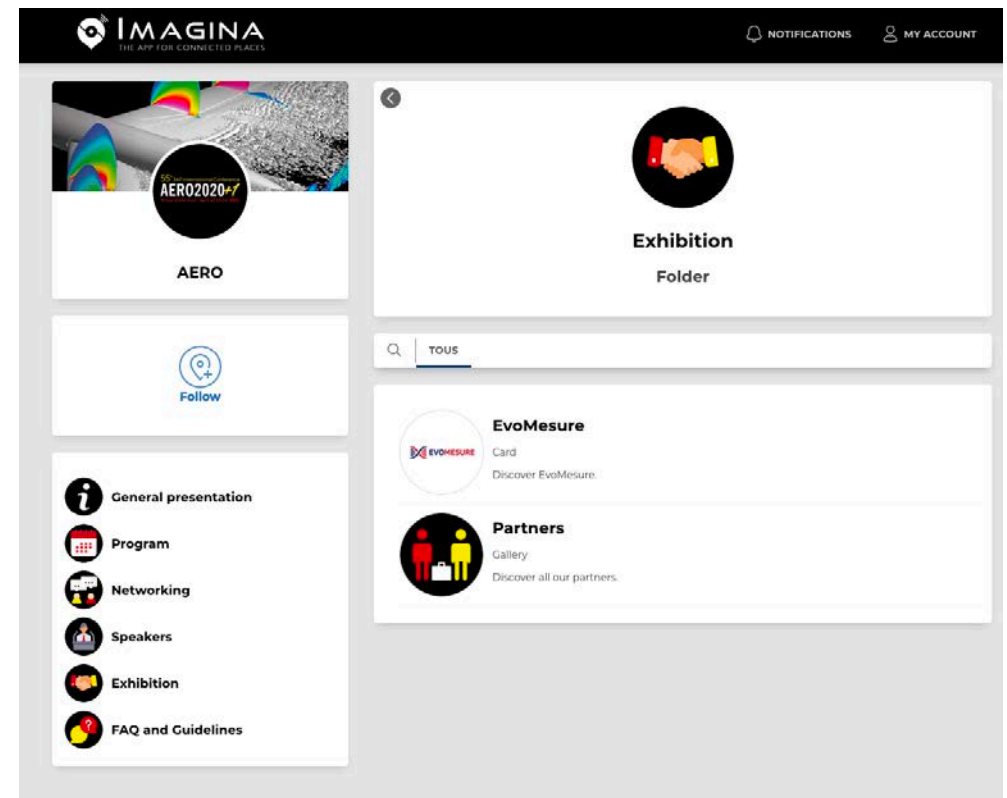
IMAGINA
THE APP FOR CONNECTED PLACES

NOTIFICATIONS
MY ACCOUNT

55th 3AF International Conference
AERO2020+1
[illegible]

AERO

Follow

General presentation
Program
Networking
Speakers
Exhibition
FAQ and Guidelines

Exhibition
Folder

TOUS

EVOMESURE
EvoMesure
Card
Discover EvoMesure.

Partners
Gallery
Discover all our partners.